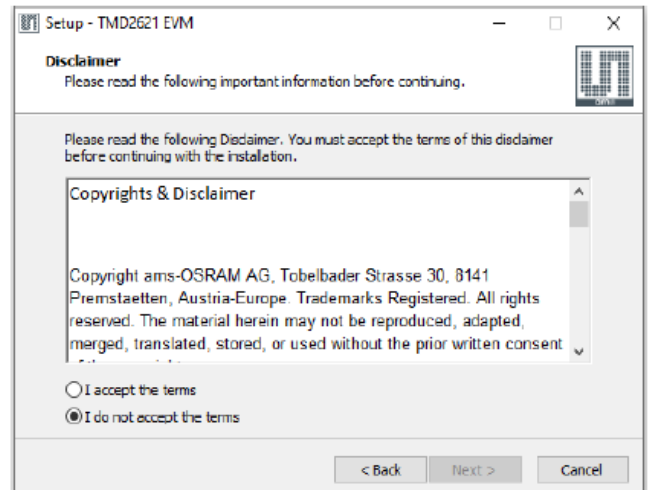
Setup - TMD2621 EVM

Disclaimer
Please read the following important information before continuing.

Please read the following Disclaimer. You must accept the terms of this disclaimer before continuing with the installation.

Copyrights & Disclaimer

Copyright ams-OSRAM AG, Tobelbader Strasse 30, 8141 Premstaetten, Austria-Europe. Trademarks Registered. All rights reserved. The material herein may not be reproduced, adapted, merged, translated, stored, or used without the prior written consent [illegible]

I accept the terms
I do not accept the terms

< Back
Next >
Cancel